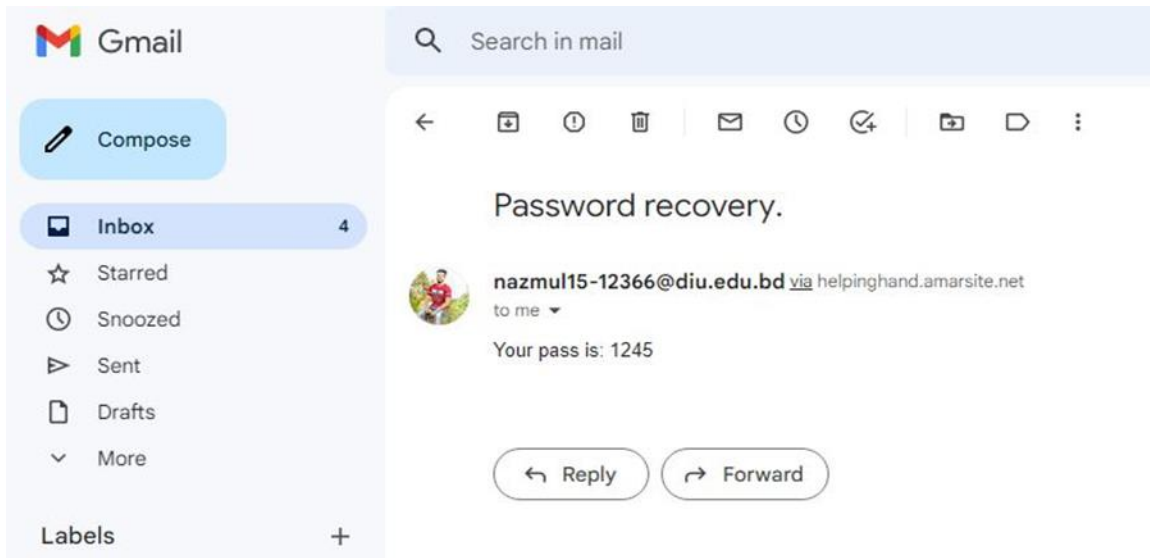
Gmail

Search in mail

Compose

Inbox 4

Starred

Snoozed

Sent

Drafts

More

Labels +

Password recovery.

nazmul15-12366@diu.edu.bd via helpinghand.amarsite.net
to me

Your pass is: 1245

Reply

Forward